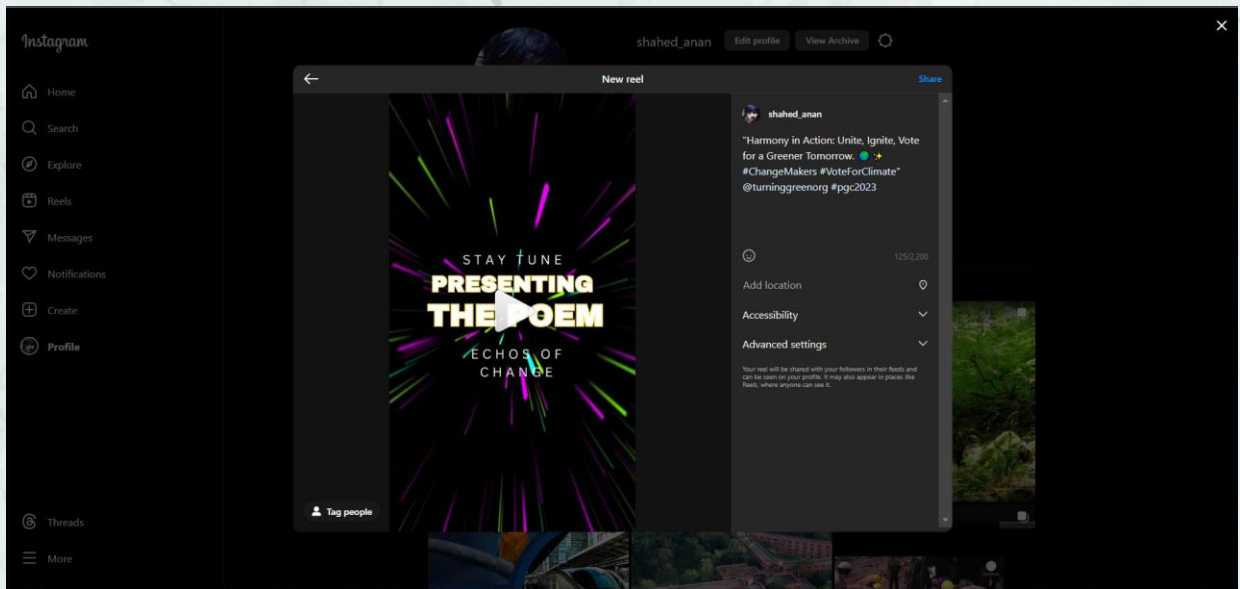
Instagram

Home
Search
Explore
Reels
Messages
Notifications
Create
Profile

Threads
More

shahed_anan Edit profile View Archive

New reel
Share

STAY TUNE
PRESENTING
THE POEM
ECHOS OF
CHANGE

Tag people

shahed_anan

"Harmony in Action: Unite, Ignite, Vote for a Greener Tomorrow. 🌍✨ #ChangeMakers #VoteForClimate" @turninggreenorg #pgc2023

125/2,200

Add location

Accessibility

Advanced settings

Your reel will be shared with your followers in their feeds and can be seen on your profile. It may also appear in places like Reels, where anyone can see it.